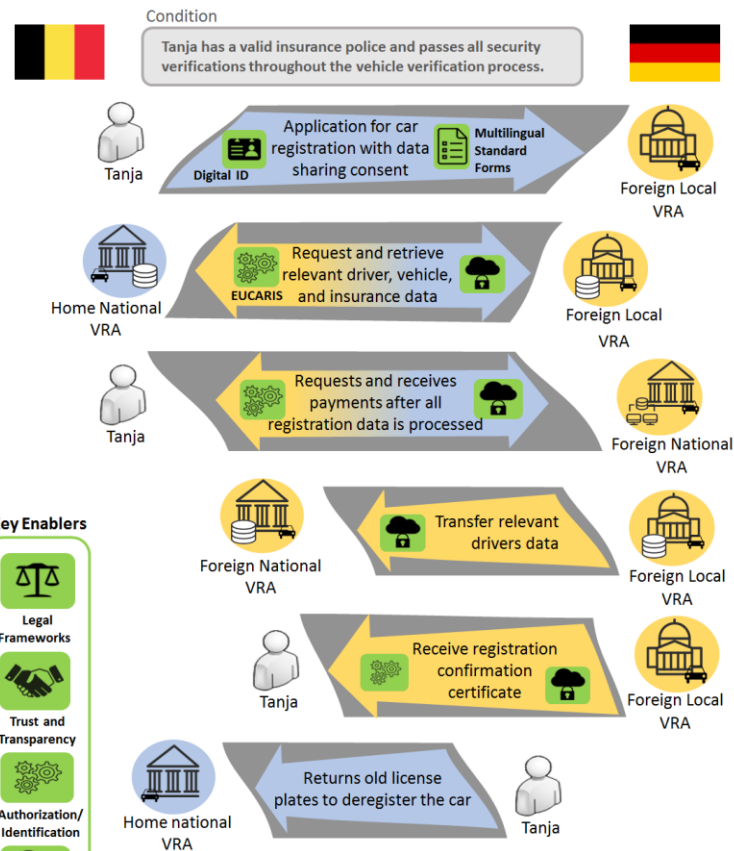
Condition

Tanja has a valid insurance police and passes all security verifications throughout the vehicle verification process.

Tanja

Application for car registration with data sharing consent

Digital ID

Multilingual Standard Forms

Foreign Local VRA

Home National VRA

Request and retrieve relevant driver, vehicle, and insurance data

EUCARIS

Foreign Local VRA

Tanja

Requests and receives payments after all registration data is processed

Foreign National VRA

Foreign National VRA

Transfer relevant drivers data

Foreign Local VRA

Tanja

Receive registration confirmation certificate

Foreign Local VRA

Home national VRA

Returns old license plates to deregister the car

Tanja

ey Enablers

Legal Frameworks

Trust and Transparency

Authorization/ Identification